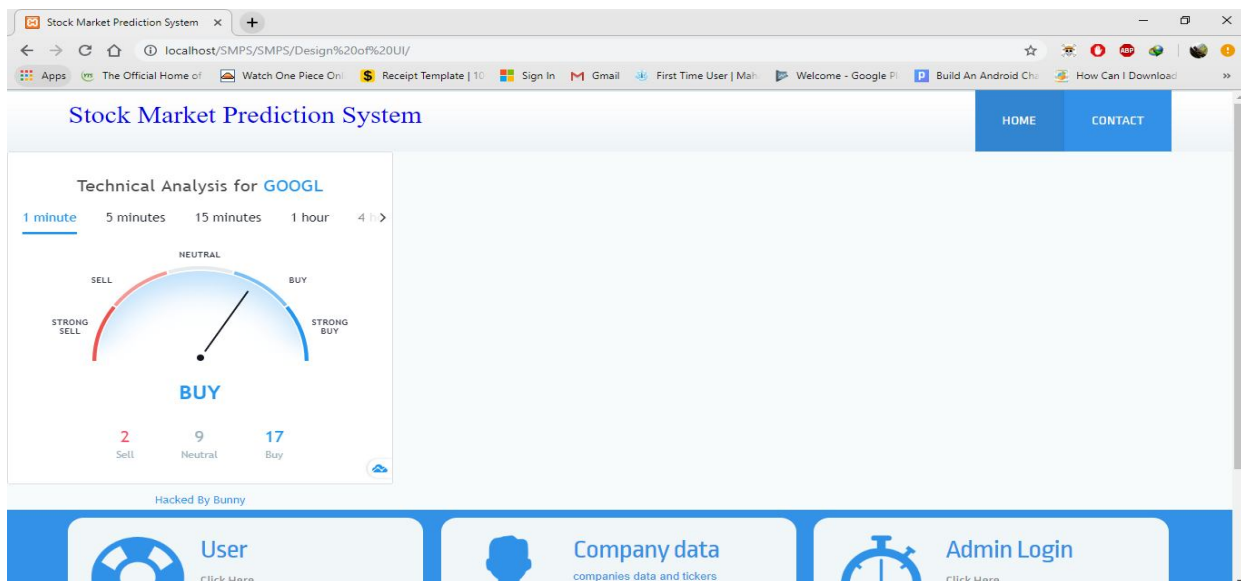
Stock Market Prediction System ×

localhost/SMPS/SMPS/Design%20of%20UI/

Apps The Official Home of Watch One Piece Onl Receipt Template | 10 Sign In Gmail First Time User | Mah Welcome - Google Pl Build An Android Cha How Can I Download

Stock Market Prediction System

HOME CONTACT

Technical Analysis for GOOGL

1 minute 5 minutes 15 minutes 1 hour 4 h

NEUTRAL
SELL
BUY
STRONG SELL
STRONG BUY

BUY

2 Sell
9 Neutral
17 Buy

Hacked By Bunny

User
Click Here

Company data
companies data and tickers

Admin Login
Click Here